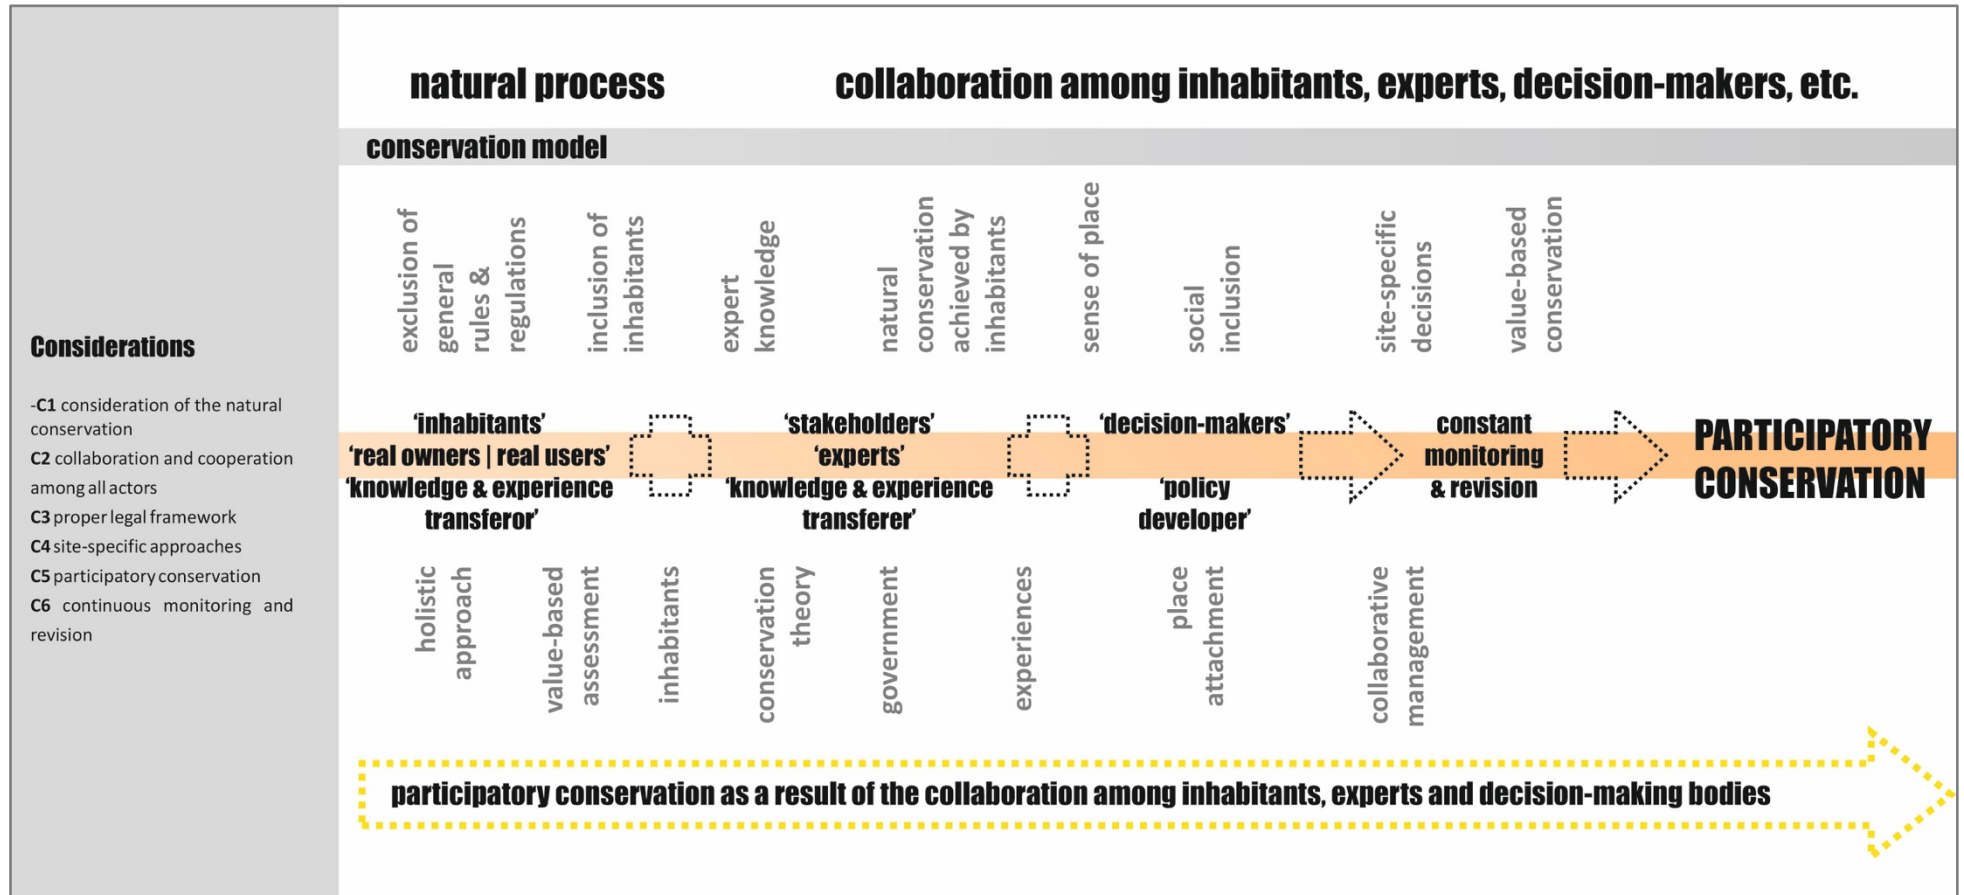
Considerations

-C1 consideration of the natural conservation
C2 collaboration and cooperation among all actors
C3 proper legal framework
C4 site-specific approaches
C5 participatory conservation
C6 continuous monitoring and revision

natural process

collaboration among inhabitants, experts, decision-makers, etc.

conservation model

exclusion of general rules & regulations

inclusion of inhabitants

expert knowledge

natural conservation achieved by inhabitants

sense of place

social inclusion

site-specific decisions

value-based conservation

'inhabitants'
'real owners | real users'
'knowledge & experience transferor'

'stakeholders'
'experts'
'knowledge & experience transferer'

'decision-makers'

'policy developer'

constant monitoring & revision

PARTICIPATORY CONSERVATION

holistic approach

value-based assessment

inhabitants

conservation theory

government

experiences

place attachment

collaborative management

participatory conservation as a result of the collaboration among inhabitants, experts and decision-making bodies